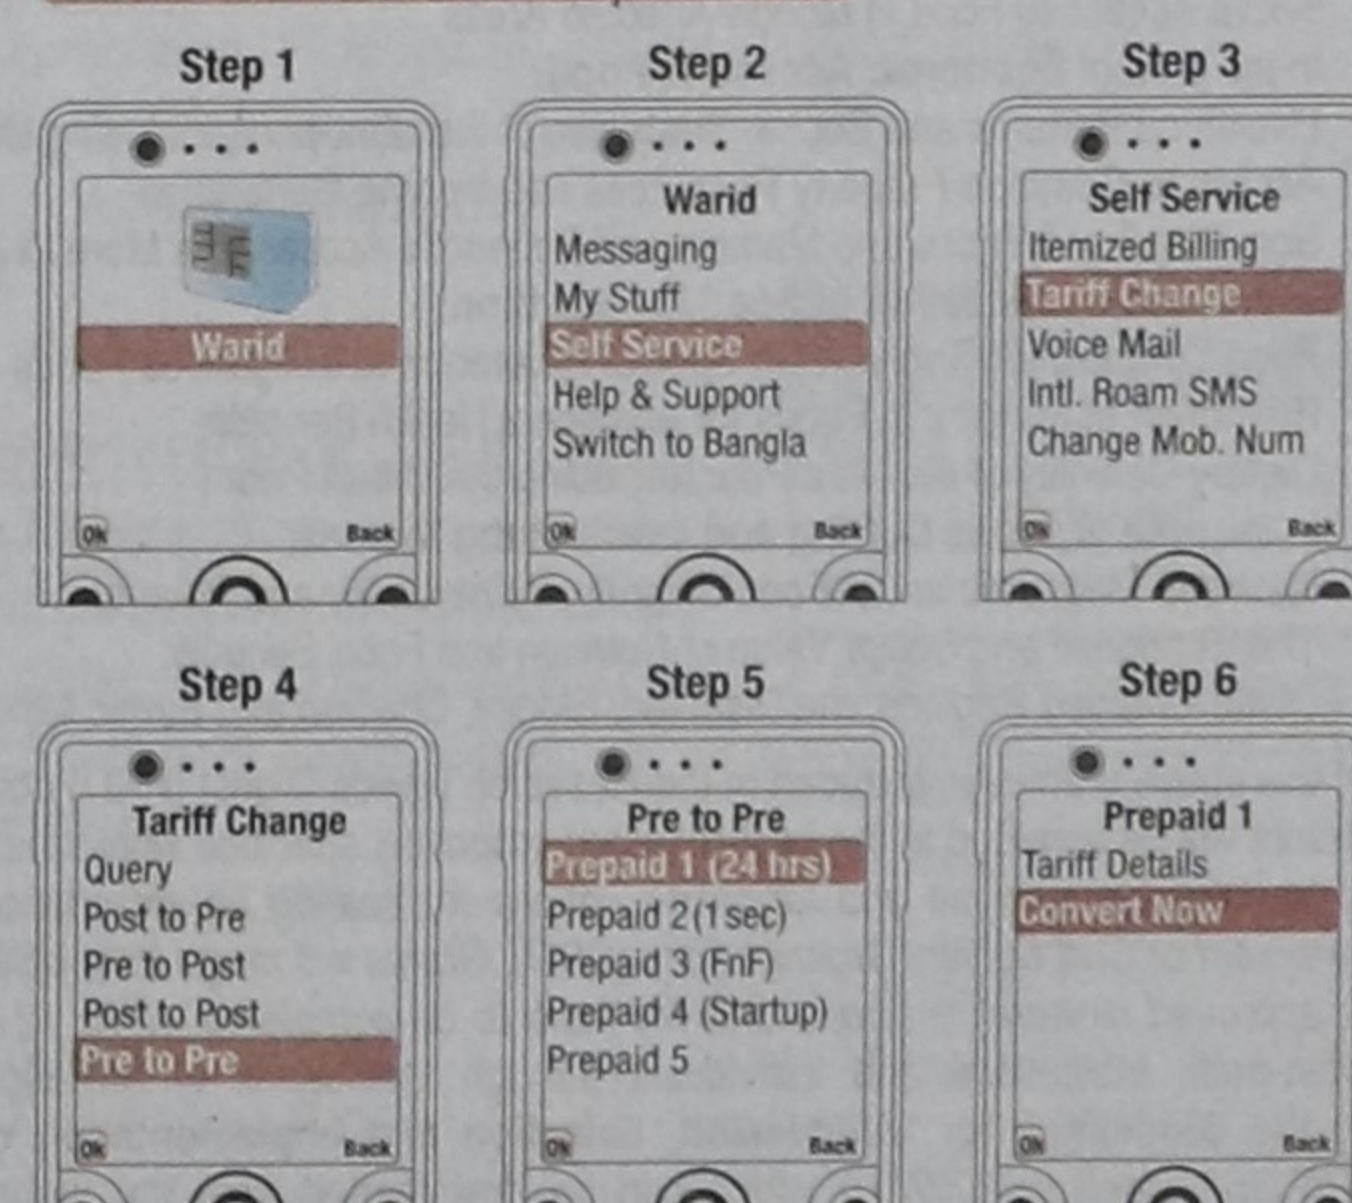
Step 1

Warid

Ok Back

Step 2

Warid
Messaging
My Stuff
Self Service
Help & Support
Switch to Bangla

Ok Back

Step 3

Self Service
Itemized Billing
Tariff Change
Voice Mail
Intl. Roam SMS
Change Mob. Num

Ok Back

Step 4

Tariff Change
Query
Post to Pre
Pre to Post
Post to Post
Pre to Pre

Ok Back

Step 5

Pre to Pre
Prepaid 1 (24 hrs)
Prepaid 2 (1 sec)
Prepaid 3 (FnF)
Prepaid 4 (Startup)
Prepaid 5

Ok Back

Step 6

Prepaid 1
Tariff Details
Convert Now

Ok Back